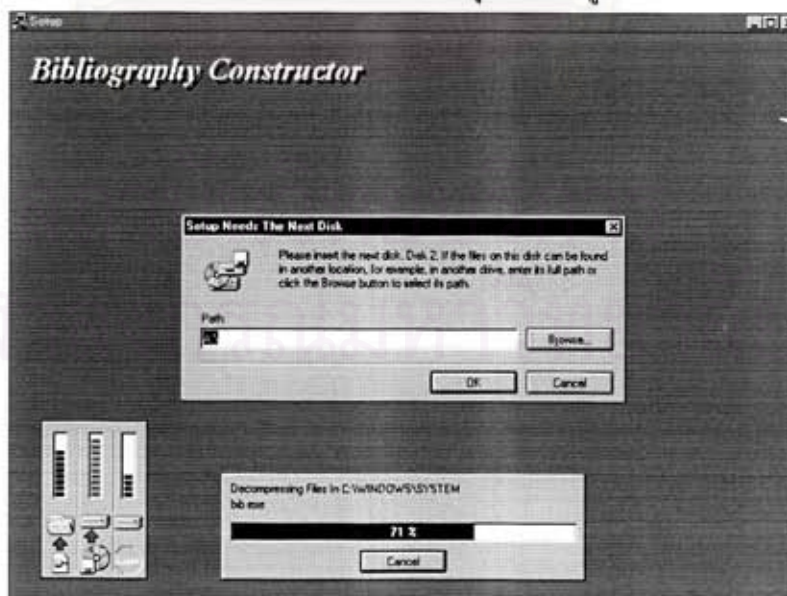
Setup

Bibliography Constructor

Setup Needs The Next Disk

Please insert the next disk, Disk 2. If the files on this disk can be found in another location, for example, in another drive, enter its full path or click the Browse button to select its path.

Path:

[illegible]

Browse...

OK

Cancel

Decompressing Files In C:\WINDOWS\SYSTEM

bib.exe

71 %

Cancel